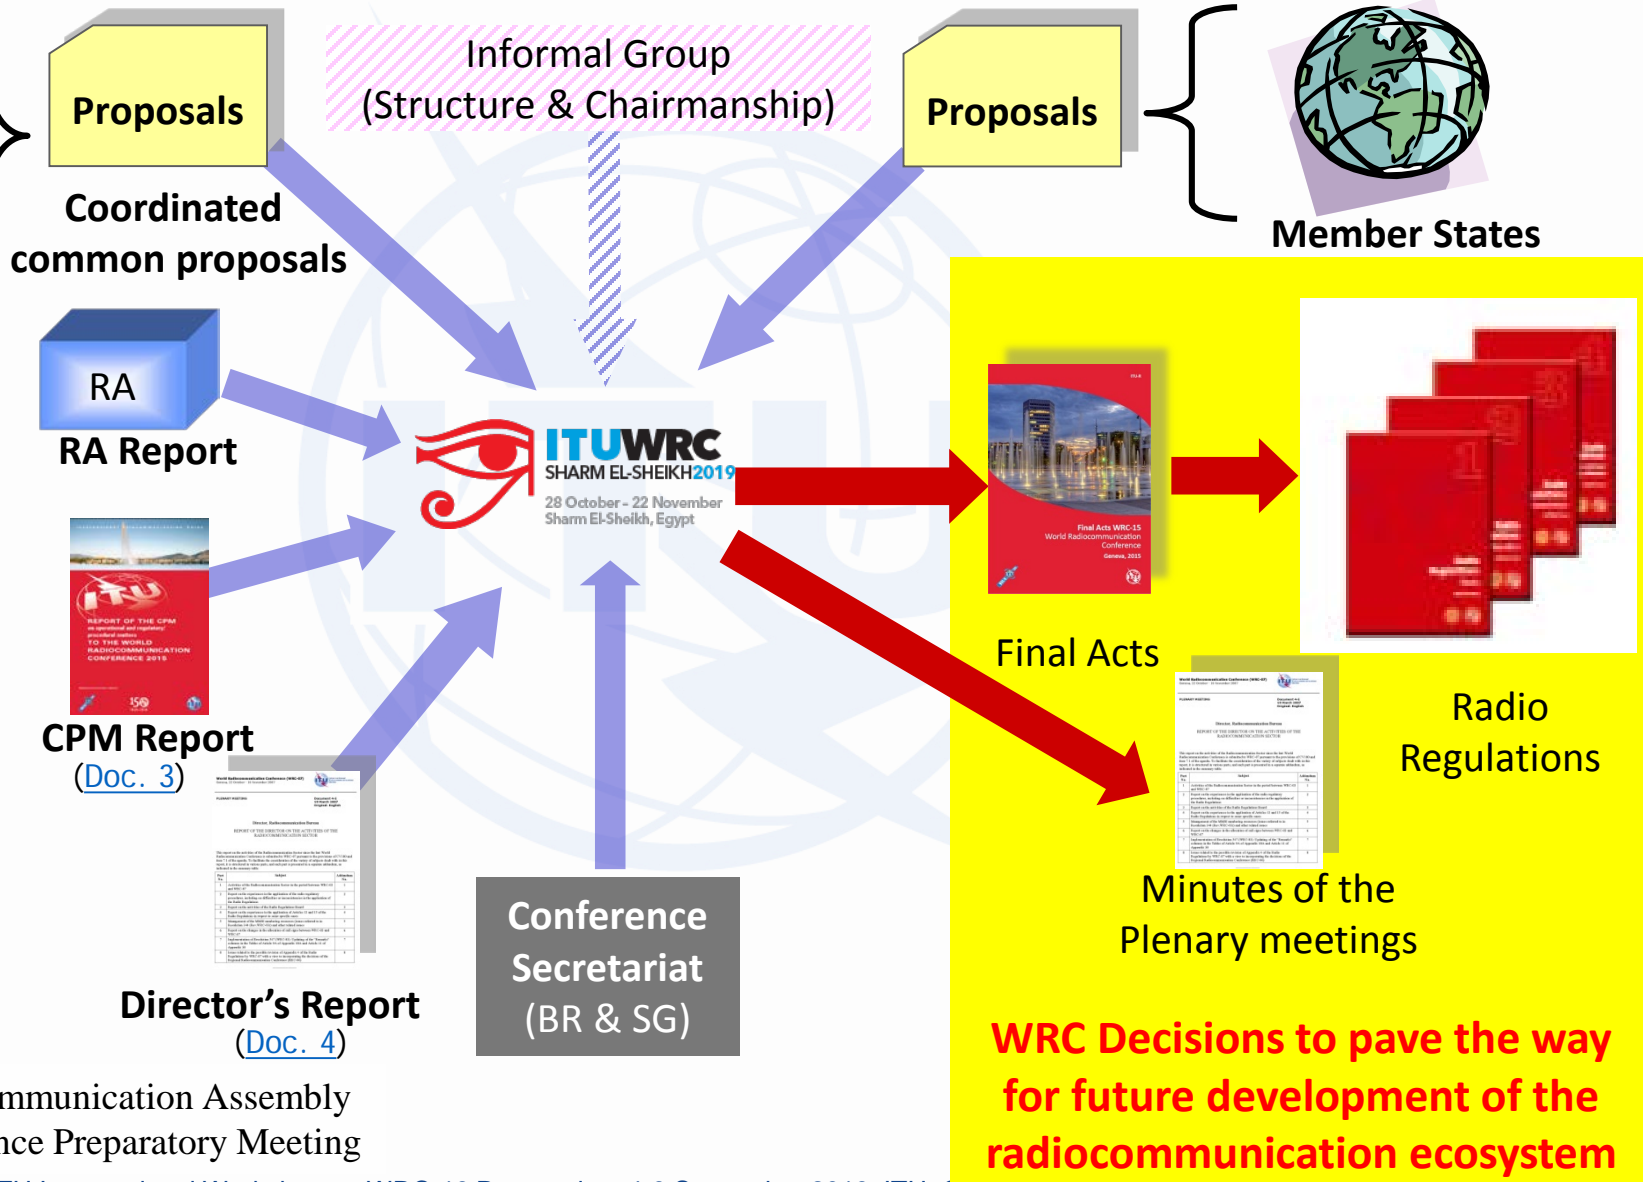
Proposals

Informal Group
(Structure & Chairmanship)

Proposals

Coordinated common proposals

Member States

RA

RA Report

ITUWRC
SHARM EL-SHEIKH2019
28 October - 22 November
Sharm El-Sheikh, Egypt

REPORT OF THE CPM on operational and regulatory/procedural matters TO THE WORLD RADIOCOMMUNICATION CONFERENCE 2015

CPM Report
(Doc. 3)

Final Acts WRC-15
World Radiocommunication Conference
Geneva, 2015

Final Acts

Radio Regulations

Minutes of the Plenary meetings

Director's Report
(Doc. 4)

Conference Secretariat
(BR & SG)

WRC Decisions to pave the way for future development of the radiocommunication ecosystem

mmunication Assembly
nce Preparatory Meeting